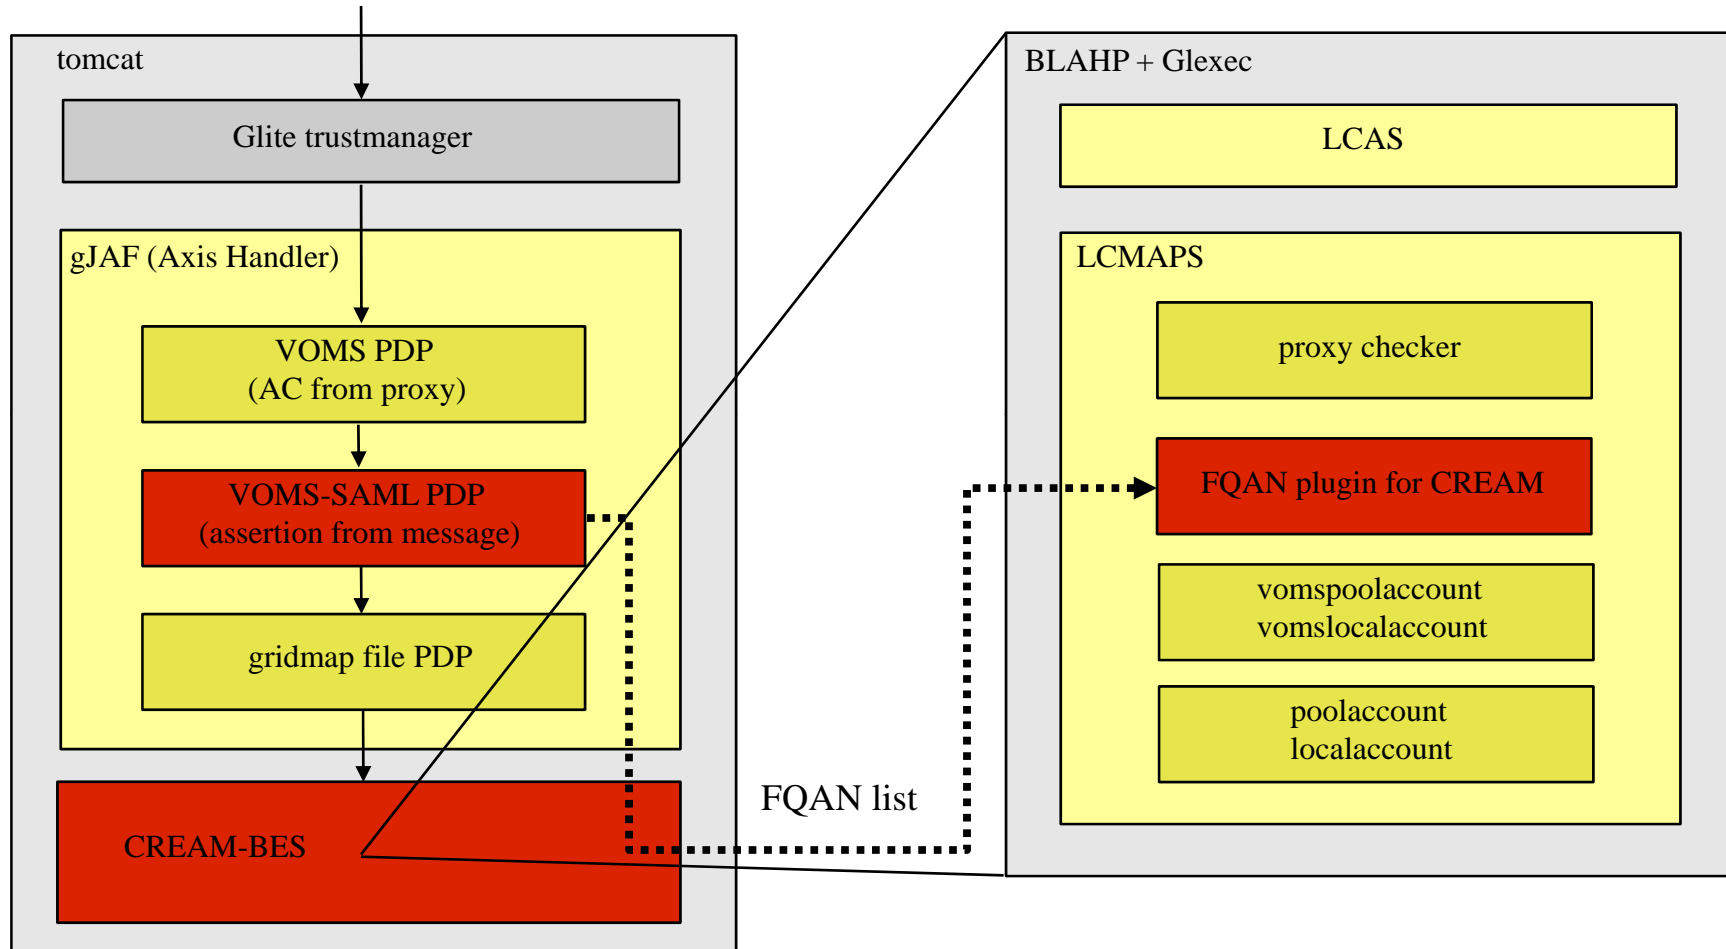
tomcat

Glite trustmanager

gJAF (Axis Handler)

VOMS PDP
(AC from proxy)

VOMS-SAML PDP
(assertion from message)

gridmap file PDP

CREAM-BES

FQAN list

BLAHP + Glexec

LCAS

LCMAPS

proxy checker

FQAN plugin for CREAM

vomspoolaccount
vomslocalaccount

poolaccount
localaccount